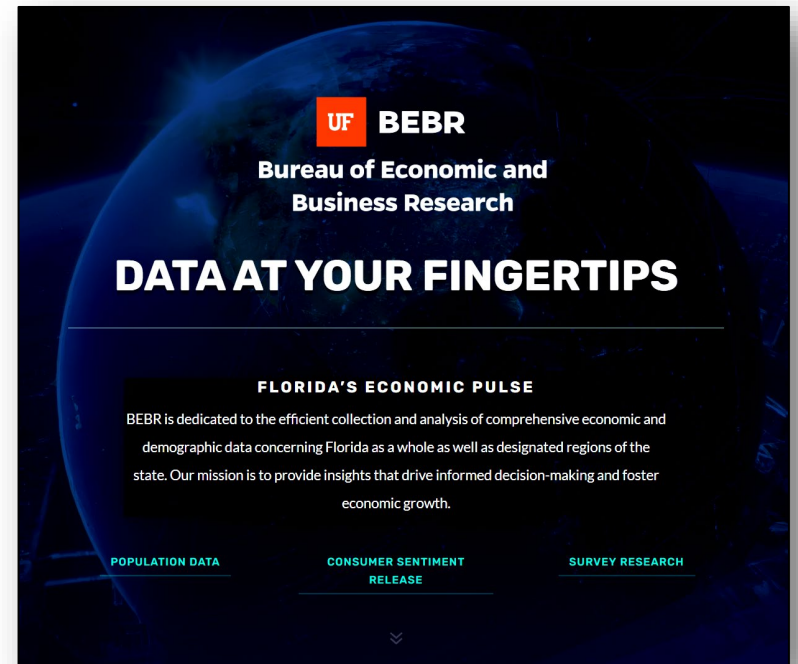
UF BEBR

Bureau of Economic and Business Research

DATA AT YOUR FINGERTIPS

FLORIDA'S ECONOMIC PULSE

BEBR is dedicated to the efficient collection and analysis of comprehensive economic and demographic data concerning Florida as a whole as well as designated regions of the state. Our mission is to provide insights that drive informed decision-making and foster economic growth.

POPULATION DATA

CONSUMER SENTIMENT RELEASE

SURVEY RESEARCH